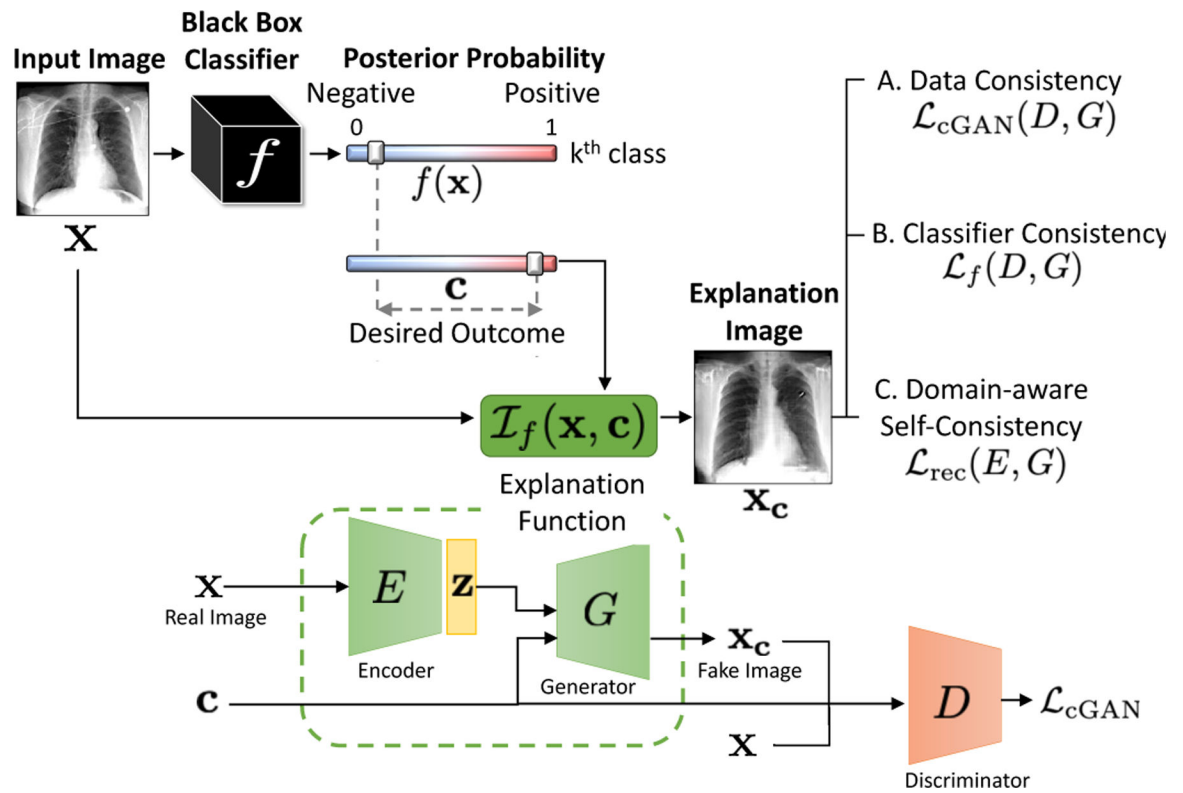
Input Image

Black Box Classifier

Posterior Probability

Negative

Positive

0

1

$f$

k$^{th}$ class

$f(\mathbf{x})$

$\mathbf{x}$

$\mathbf{c}$

Desired Outcome

A. Data Consistency $\mathcal{L}_{\text{cGAN}}(D, G)$

B. Classifier Consistency $\mathcal{L}_f(D, G)$

Explanation Image

C. Domain-aware Self-Consistency $\mathcal{L}_{\text{rec}}(E, G)$

$\mathcal{I}_f(\mathbf{x}, \mathbf{c})$

Explanation Function

$\mathbf{x_c}$

$\mathbf{x}$

Real Image

$E$

$\mathbf{z}$

Encoder

$G$

Generator

$\mathbf{x_c}$

Fake Image

$\mathbf{c}$

$\mathbf{x}$

$D$

Discriminator

$\mathcal{L}_{\text{cGAN}}$